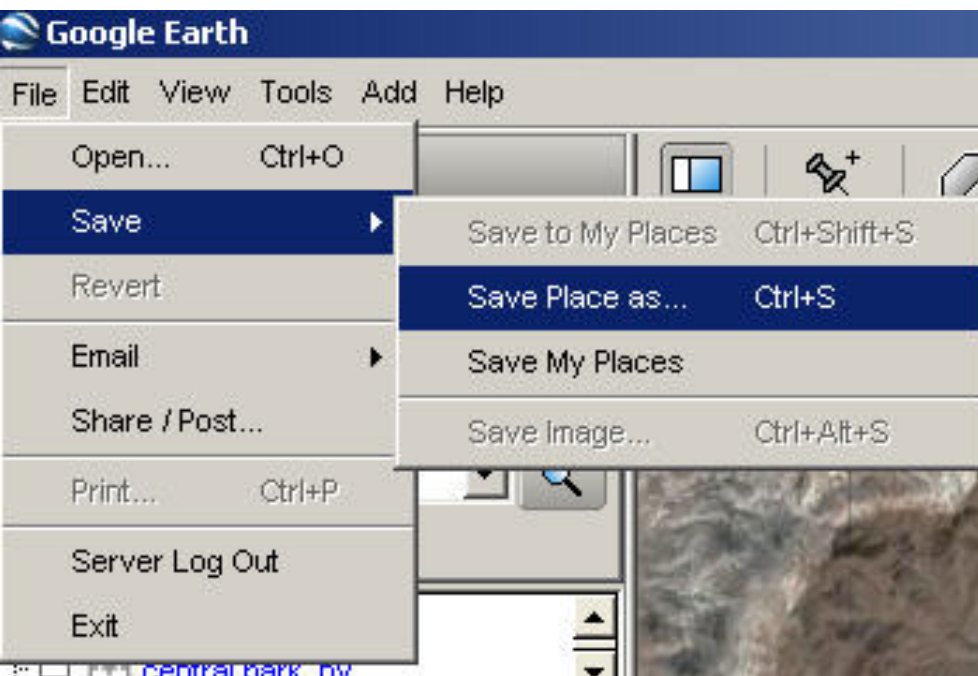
Google Earth

File Edit View Tools Add Help

Open... Ctrl+O
Save
Revert
Email
Share / Post...
Print... Ctrl+P
Server Log Out
Exit

Save to My Places Ctrl+Shift+S
Save Place as... Ctrl+S
Save My Places
Save Image... Ctrl+Alt+S

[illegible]